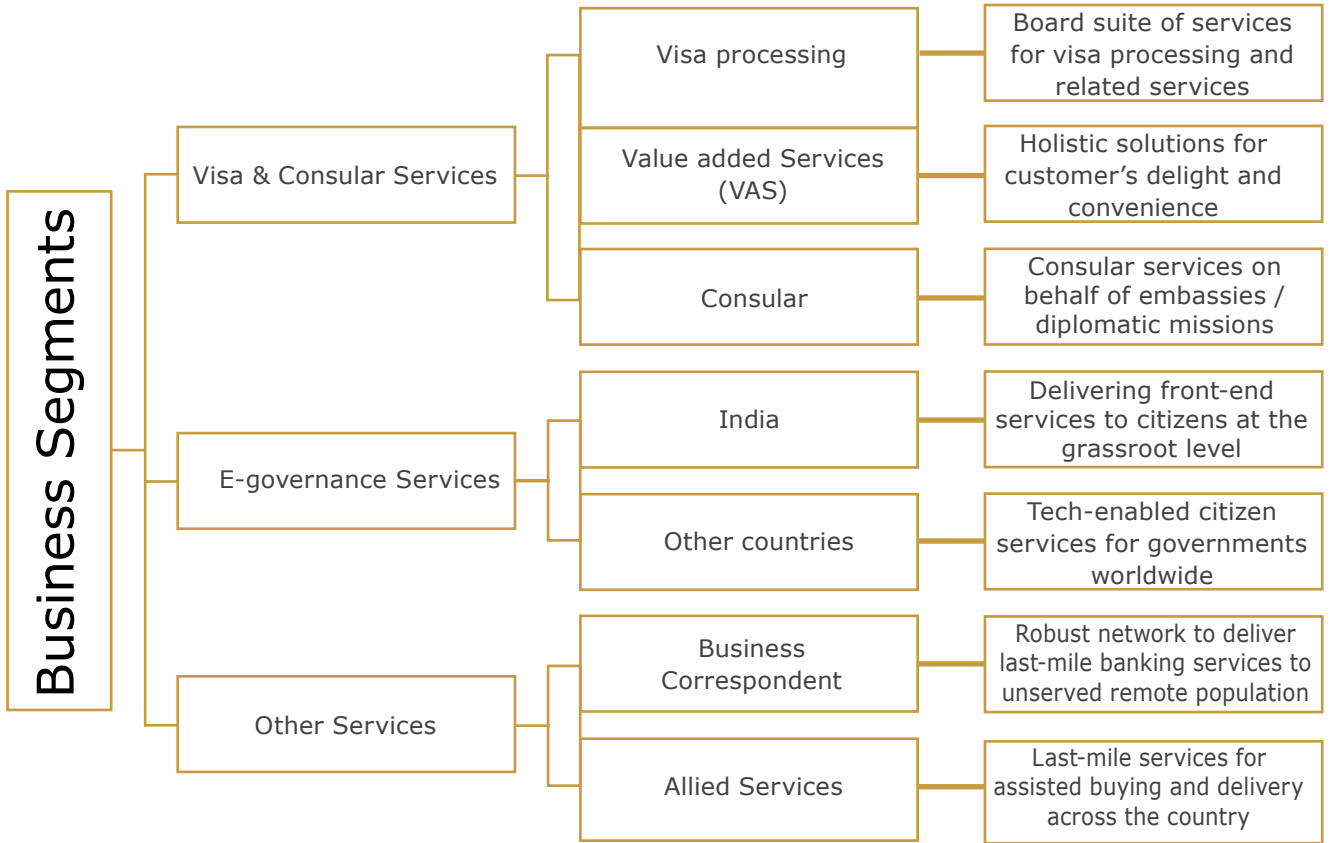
Business Segments

Visa & Consular Services

Visa processing

Board suite of services for visa processing and related services

Value added Services (VAS)

Holistic solutions for customer's delight and convenience

Consular

Consular services on behalf of embassies / diplomatic missions

E-governance Services

India

Delivering front-end services to citizens at the grassroot level

Other countries

Tech-enabled citizen services for governments worldwide

Other Services

Business Correspondent

Robust network to deliver last-mile banking services to unserved remote population

Allied Services

Last-mile services for assisted buying and delivery across the country